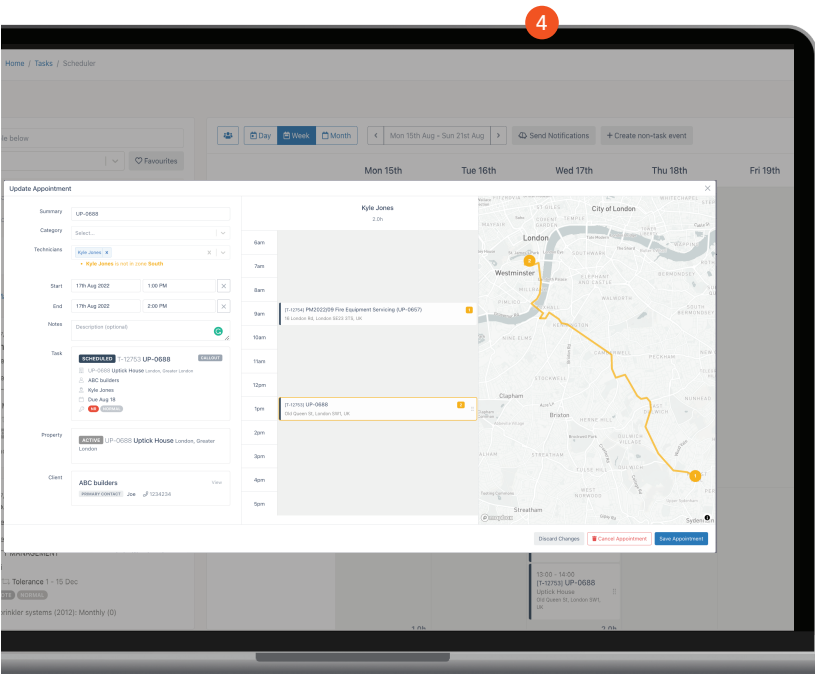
4

Home / Tasks / Scheduler

le below

Favourites

Day Week Month

Mon 15th Aug - Sun 21st Aug

Send Notifications

+ Create non-task event

Mon 15th Tue 16th Wed 17th Thu 18th Fri 19th

Update Appointment

Summary UP-0688

Category Select...

Technicians Kyle Jones ×

Kyle Jones is not in zone South

Start 17th Aug 2022 1:00 PM

End 17th Aug 2022 2:00 PM

Notes Description (optional)

Task SCHEDULED T-12753 UP-0688 CALLOUT

UP-0688 Uptick House London, Greater London

ABC builders

Kyle Jones

Due Aug 18

NORMAL

Property ACTIVE UP-0688 Uptick House London, Greater London

Client ABC builders View

PRIMARY CONTACT Joe 1234234

Kyle Jones
2.0h

6am
7am
8am
9am
10am
11am
12pm
1pm
2pm
3pm
4pm
5pm

[T-12754] PM2022|09 Fire Equipment Servicing (UP-0657)
18 London Rd, London SE23 3TB, UK

[T-12753] UP-0688
Old Queen St, London SW1, UK

City of London
London
Westminster
TEMPLE
ELEPHANT AND CASTLE
PIMLICO
WALWORTH
SOUTH BERMONDSEY
KENNINGTON
NINE ELMS
CAMBERWELL
PECKHAM
STOCKWELL
Clapham
Brixton
HERNE HILL
EAST DULWICH
DULWICH
WEST NORWOOD
Streatham
Sydenham
mapbox

Discard Changes
Cancel Appointment
Save Appointment

MANAGEMENT
Tolerance 1 - 15 Dec
NORMAL
rinkler systems (2012): Monthly (0)

13:00 - 14:00
[T-12753] UP-0688
Uptick House
Old Queen St, London SW1, UK

1.0h
2.0h